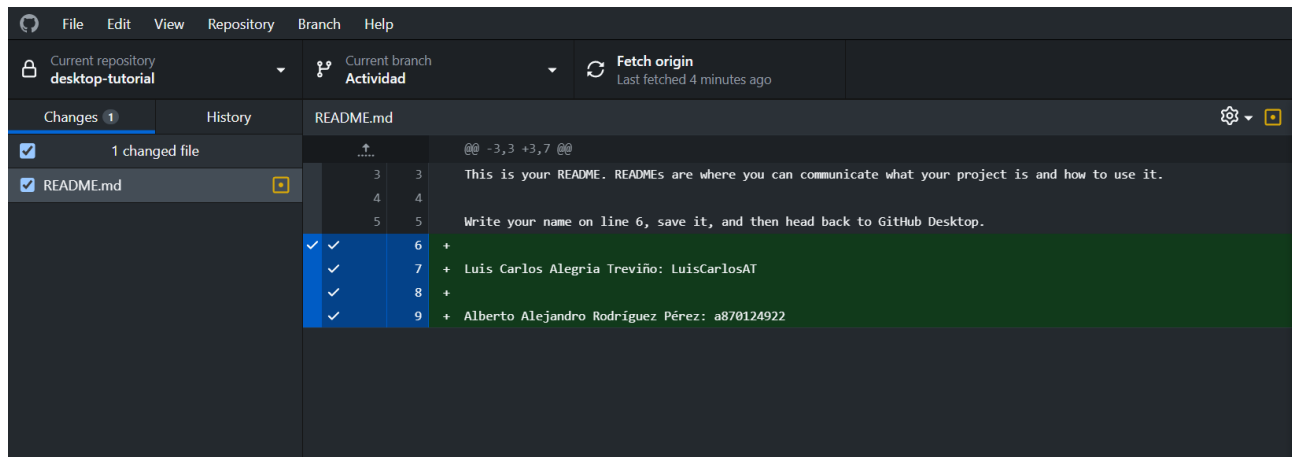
File Edit View Repository Branch Help

Current repository
desktop-tutorial

Current branch
Actividad

Fetch origin
Last fetched 4 minutes ago

Changes 1
History

README.md

1 changed file

README.md

@@ -3,3 +3,7 @@

| | | |
|---|---|---|
| 3 | 3 | This is your README. READMEs are where you can communicate what your project is and how to use it. |
| 4 | 4 | |
| 5 | 5 | Write your name on line 6, save it, and then head back to GitHub Desktop. |
| | 6 | + |
| | 7 | + Luis Carlos Alegria Treviño: LuisCarlosAT |
| | 8 | + |
| | 9 | + Alberto Alejandro Rodríguez Pérez: a870124922 |